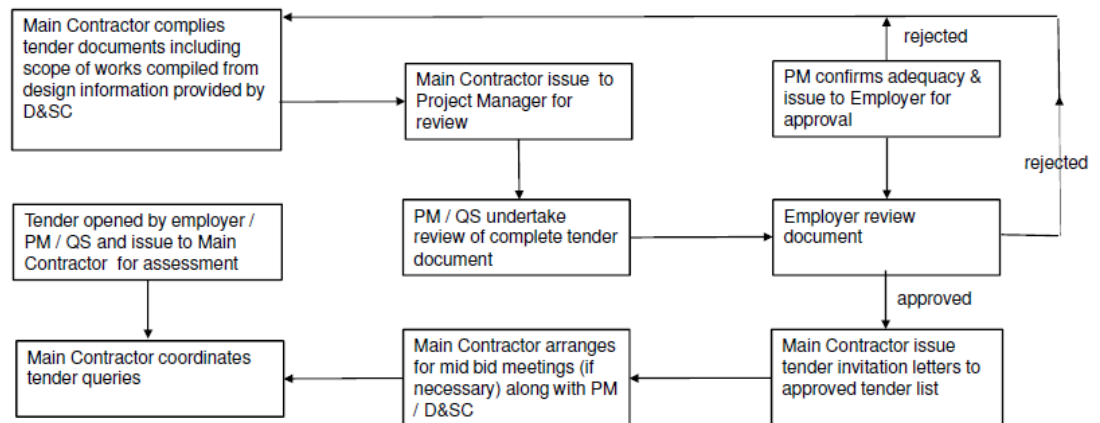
Main Contractor complies tender documents including scope of works compiled from design information provided by D&SC

Main Contractor issue to Project Manager for review

rejected

PM confirms adequacy & issue to Employer for approval

rejected

Tender opened by employer / PM / QS and issue to Main Contractor for assessment

PM / QS undertake review of complete tender document

Employer review document

approved

Main Contractor coordinates tender queries

Main Contractor arranges for mid bid meetings (if necessary) along with PM / D&SC

Main Contractor issue tender invitation letters to approved tender list